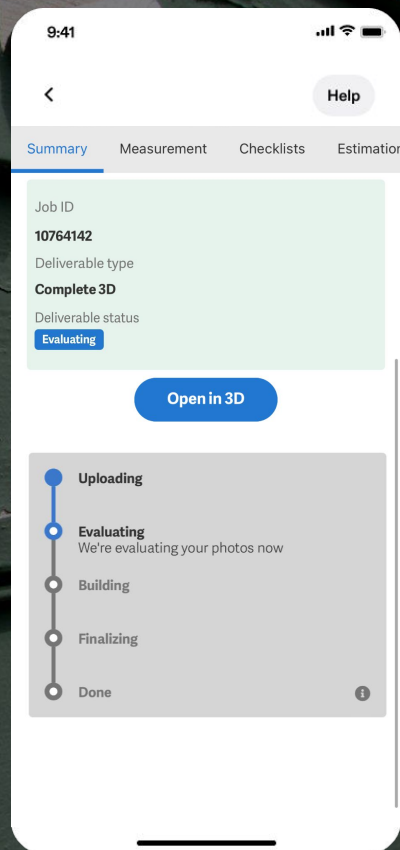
9:41

Help

Summary Measurement Checklists Estimatio

Job ID
10764142
Deliverable type
Complete 3D
Deliverable status
Evaluating

Open in 3D

Uploading

Evaluating
We're evaluating your photos now

Building

Finalizing

Done